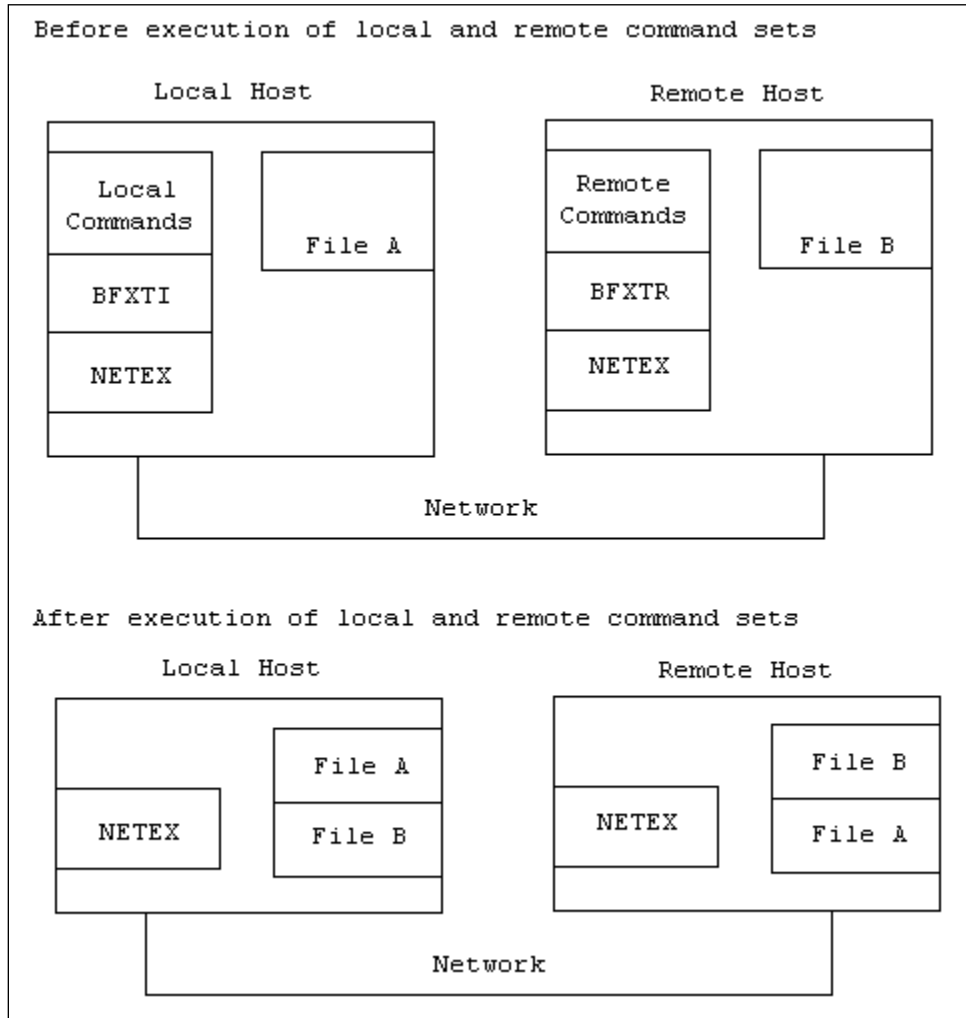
Before execution of local and remote command sets

Local Host

Local Commands

BFXTI

NETEX

File A

Remote Host

Remote Commands

BFXTR

NETEX

File B

Network

After execution of local and remote command sets

Local Host

NETEX

File A

File B

Remote Host

NETEX

File B

File A

Network